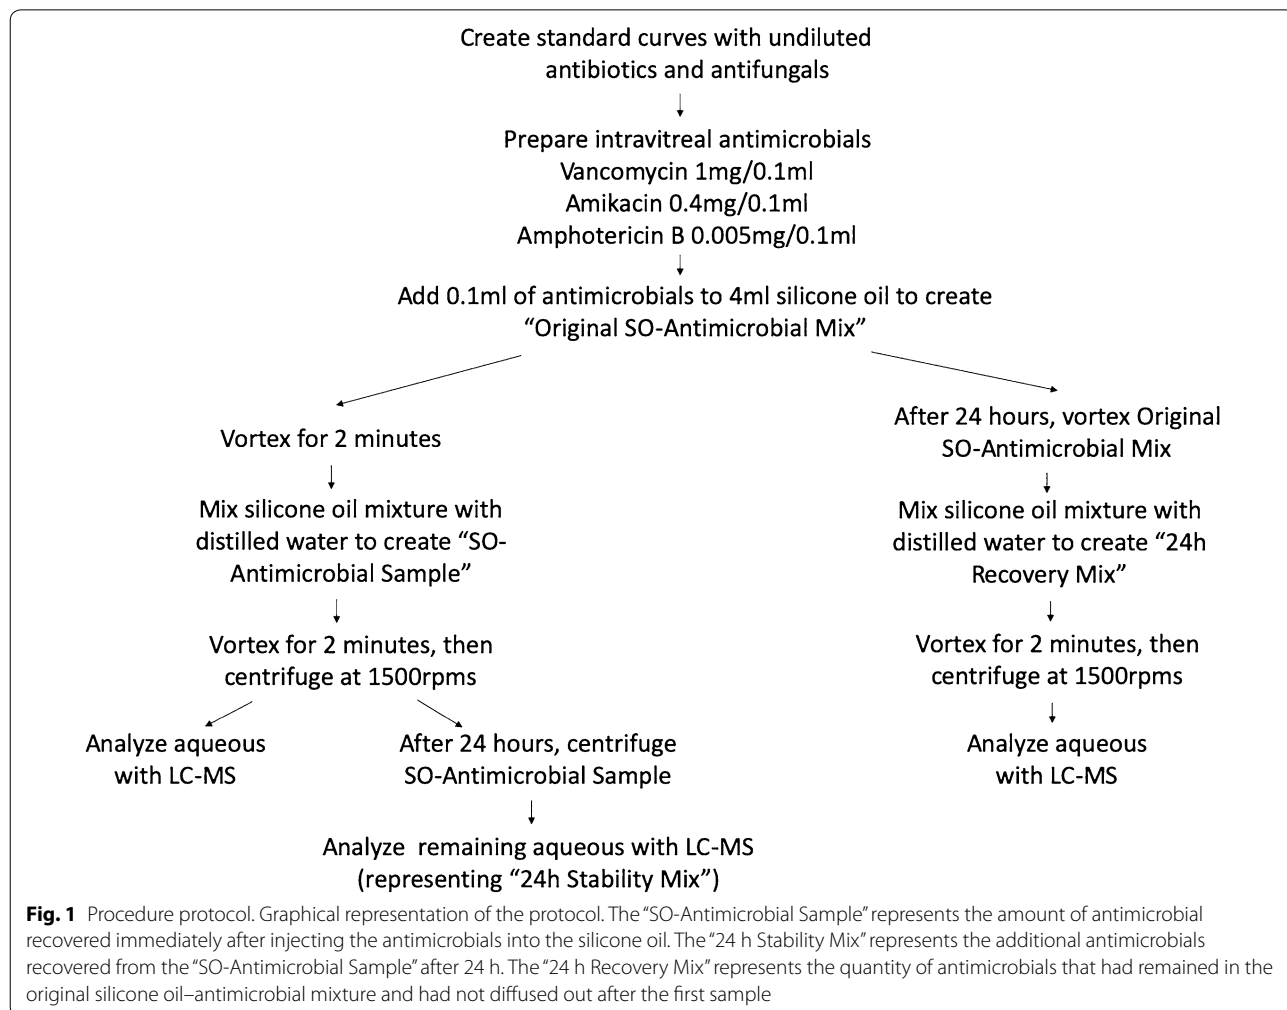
Create standard curves with undiluted antibiotics and antifungals

Prepare intravitreal antimicrobials
Vancomycin 1mg/0.1ml
Amikacin 0.4mg/0.1ml
Amphotericin B 0.005mg/0.1ml

Add 0.1ml of antimicrobials to 4ml silicone oil to create "Original SO-Antimicrobial Mix"

Vortex for 2 minutes

Mix silicone oil mixture with distilled water to create "SO-Antimicrobial Sample"

Vortex for 2 minutes, then centrifuge at 1500rpms

Analyze aqueous with LC-MS

After 24 hours, centrifuge SO-Antimicrobial Sample

Analyze remaining aqueous with LC-MS (representing "24h Stability Mix")

After 24 hours, vortex Original SO-Antimicrobial Mix

Mix silicone oil mixture with distilled water to create "24h Recovery Mix"

Vortex for 2 minutes, then centrifuge at 1500rpms

Analyze aqueous with LC-MS

**Fig. 1** Procedure protocol. Graphical representation of the protocol. The "SO-Antimicrobial Sample" represents the amount of antimicrobial recovered immediately after injecting the antimicrobials into the silicone oil. The "24 h Stability Mix" represents the additional antimicrobials recovered from the "SO-Antimicrobial Sample" after 24 h. The "24 h Recovery Mix" represents the quantity of antimicrobials that had remained in the original silicone oil–antimicrobial mixture and had not diffused out after the first sample